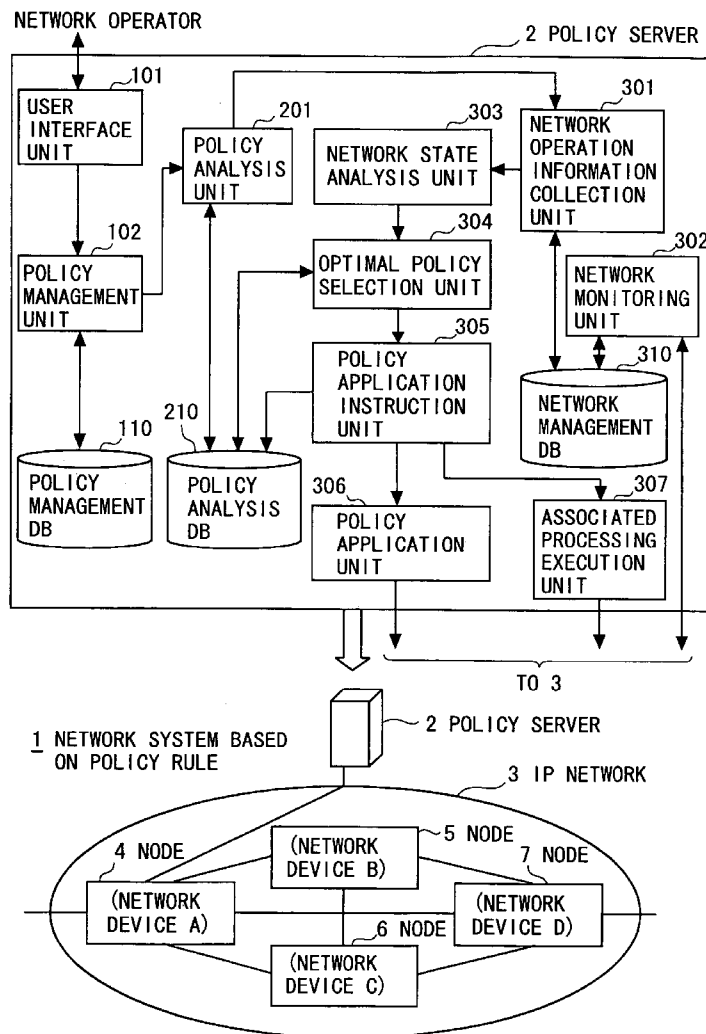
NETWORK OPERATOR

2 POLICY SERVER

101
USER INTERFACE UNIT

201
POLICY ANALYSIS UNIT

303
NETWORK STATE ANALYSIS UNIT

301
NETWORK OPERATION INFORMATION COLLECTION UNIT

102
POLICY MANAGEMENT UNIT

304
OPTIMAL POLICY SELECTION UNIT

302
NETWORK MONITORING UNIT

305
POLICY APPLICATION INSTRUCTION UNIT

310
NETWORK MANAGEMENT DB

110
POLICY MANAGEMENT DB

210
POLICY ANALYSIS DB

306
POLICY APPLICATION UNIT

307
ASSOCIATED PROCESSING EXECUTION UNIT

TO 3

2 POLICY SERVER

1 NETWORK SYSTEM BASED ON POLICY RULE

3 IP NETWORK

5 NODE
(NETWORK DEVICE B)

4 NODE
(NETWORK DEVICE A)

7 NODE
(NETWORK DEVICE D)

6 NODE
(NETWORK DEVICE C)